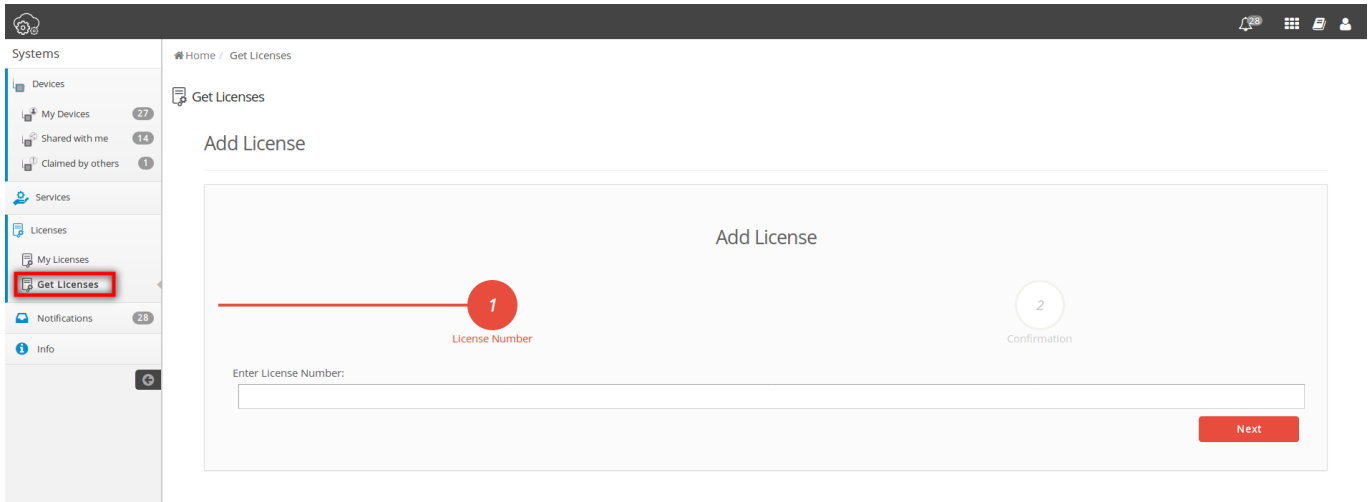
28

Systems

Devices

My Devices 27

Shared with me 14

Claimed by others 1

Services

Licenses

My Licenses

Get Licenses

Notifications 28

Info

Home / Get Licenses

Get Licenses

Add License

Add License

1

License Number

2

Confirmation

Enter License Number:

Next